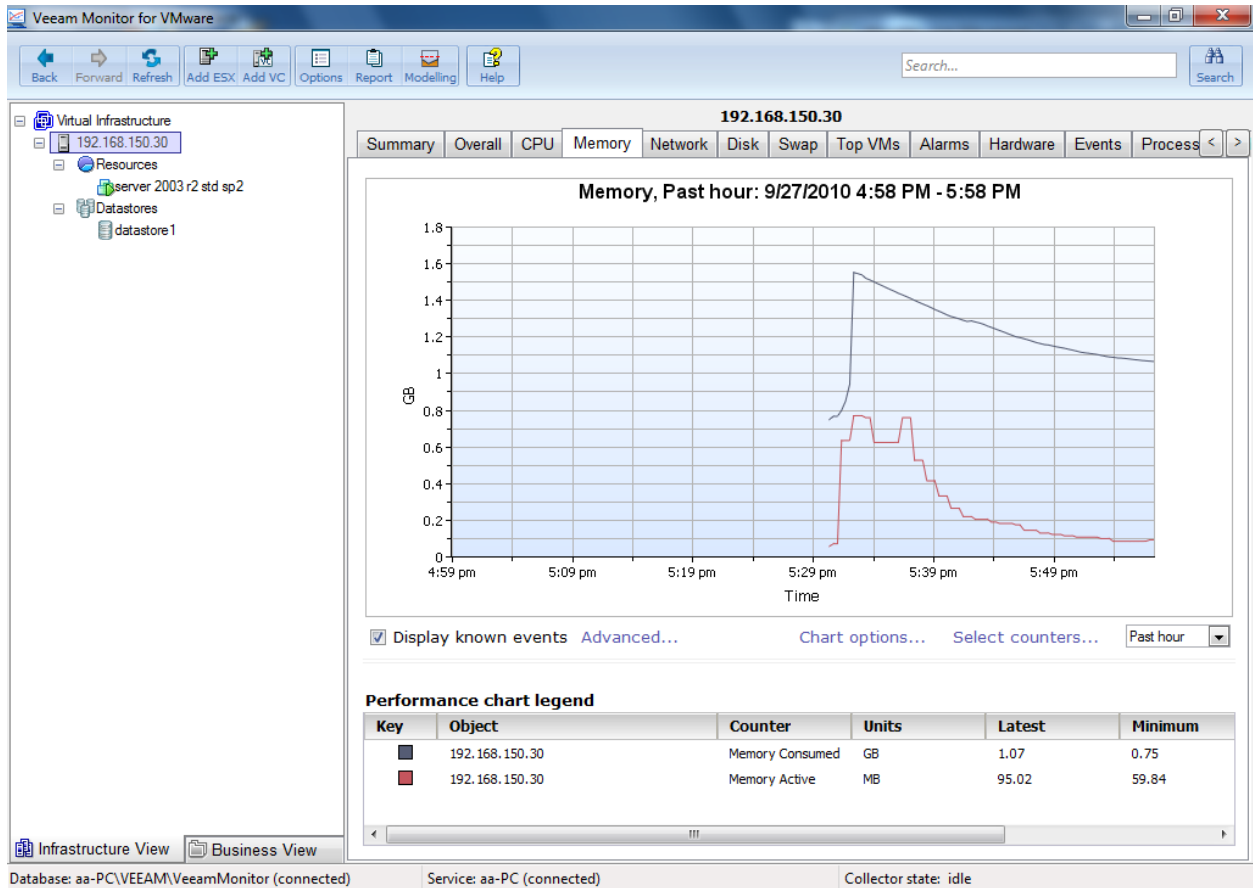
Veeam Monitor for VMware

Back Forward Refresh Add ESX Add VC Options Report Modelling Help

Search...

Search

Virtual Infrastructure
192.168.150.30
Resources
server 2003 r2 std sp2
Datastores
datastore1

192.168.150.30

Summary Overall CPU Memory Network Disk Swap Top VMs Alarms Hardware Events Process

Memory, Past hour: 9/27/2010 4:58 PM - 5:58 PM

1.8
1.6
1.4
1.2
1
0.8
0.6
0.4
0.2
0

GB

4:59 pm 5:09 pm 5:19 pm 5:29 pm 5:39 pm 5:49 pm

Time

Display known events Advanced... Chart options... Select counters... Past hour

Performance chart legend

| Key | Object | Counter | Units | Latest | Minimum |
|---|---|---|---|---|---|
| | 192.168.150.30 | Memory Consumed | GB | 1.07 | 0.75 |
| | 192.168.150.30 | Memory Active | MB | 95.02 | 59.84 |

Infrastructure View Business View

Database: aa-PC\VEEAM\VeeamMonitor (connected) Service: aa-PC (connected) Collector state: idle